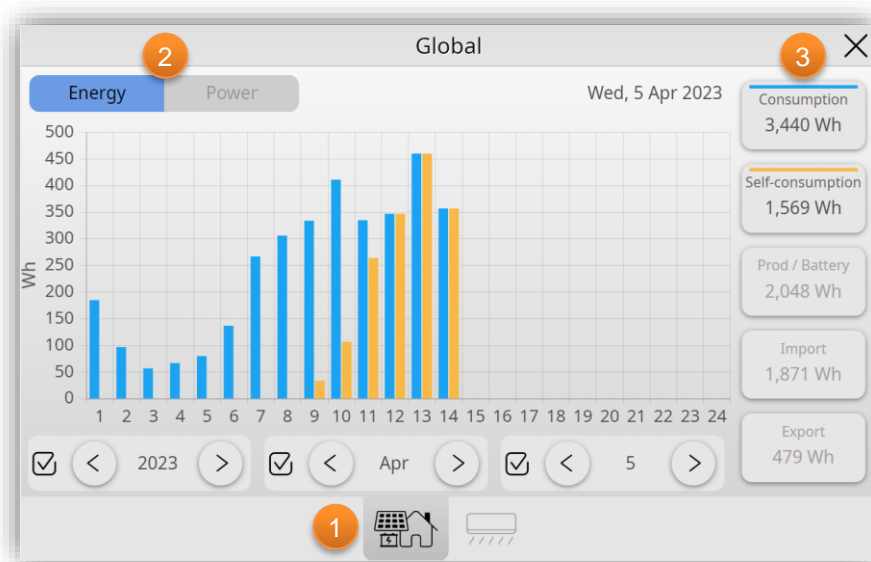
Global

2

3

Energy Power

Wed, 5 Apr 2023

Consumption
3,440 Wh

Self-consumption
1,569 Wh

Prod / Battery
2,048 Wh

Import
1,871 Wh

Export
479 Wh

500
450
400
350
300
250
200
150
100
50
0

Wh

1 2 3 4 5 6 7 8 9 10 11 12 13 14 15 16 17 18 19 20 21 22 23 24

2023

Apr

5

1